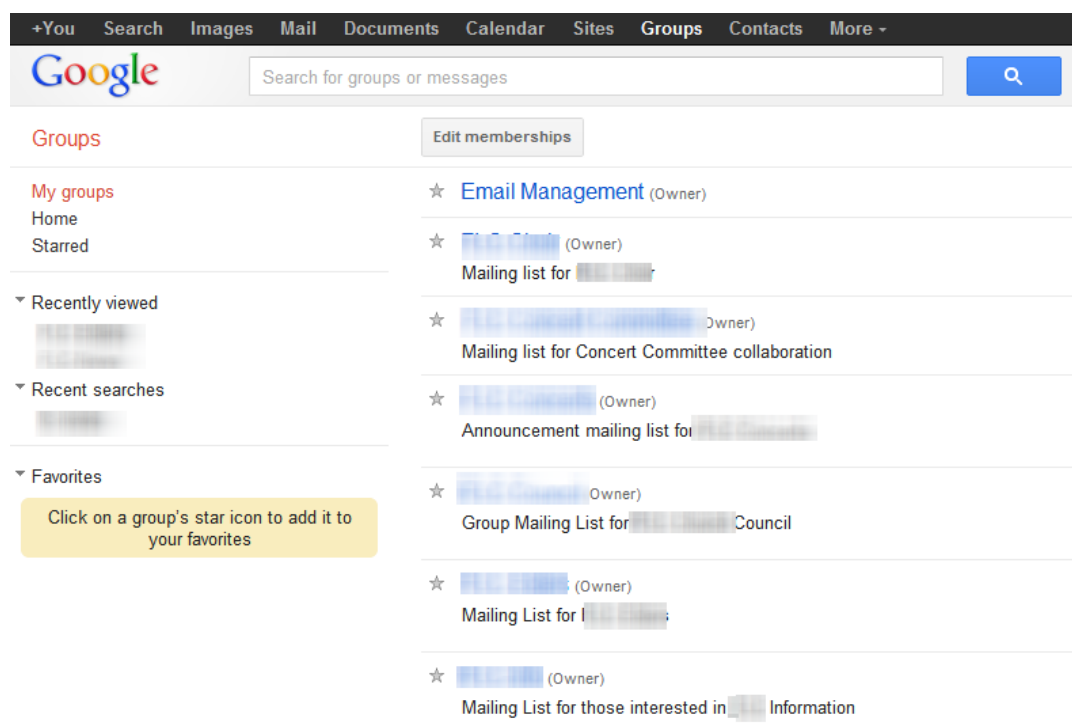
+You Search Images Mail Documents Calendar Sites Groups Contacts More

Google

Search for groups or messages

Groups

Edit memberships

My groups
Home
Starred

Recently viewed
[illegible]
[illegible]

Recent searches
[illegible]

Favorites
Click on a group's star icon to add it to your favorites

Email Management (Owner)

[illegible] (Owner)
Mailing list for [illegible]

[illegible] Owner)
Mailing list for Concert Committee collaboration

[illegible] (Owner)
Announcement mailing list for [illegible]

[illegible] Owner)
Group Mailing List for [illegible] Council

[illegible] (Owner)
Mailing List for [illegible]

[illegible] (Owner)
Mailing List for those interested in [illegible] Information